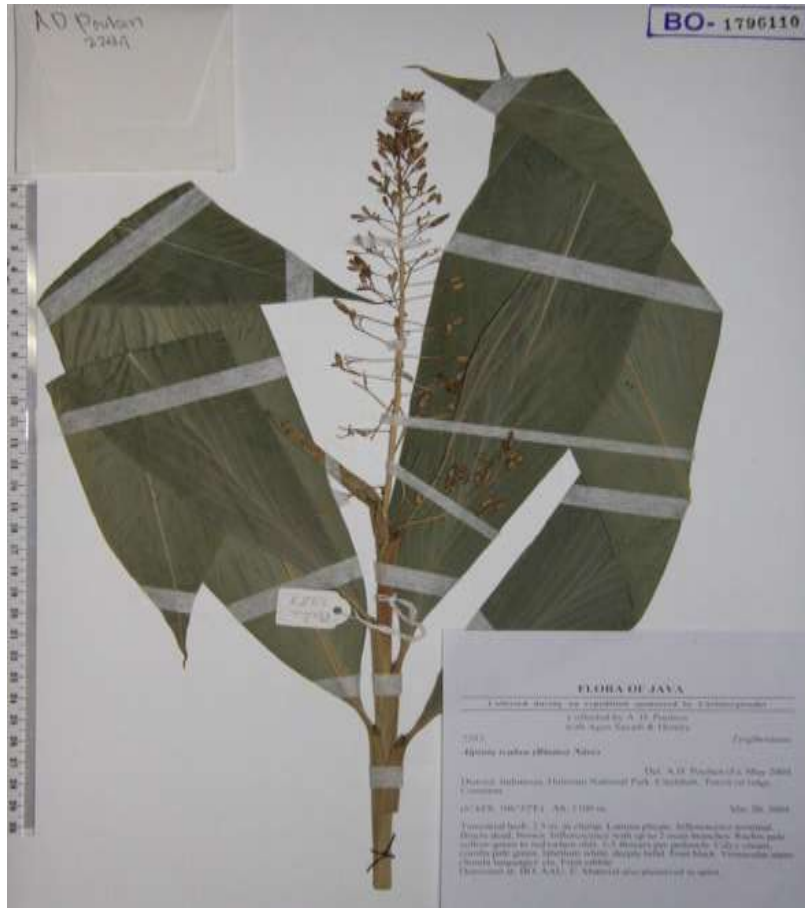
A.D Poulsen 2249

BO- 1796110

FLORA OF JAVA

Collected during an expedition sponsored by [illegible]

Collected by A. D. Poulsen with Agus Susatya & Heriyus

2249 Zingiberaceae

Alpinia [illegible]

Det. A.D. Poulsen 21 May 2004

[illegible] Indonesia, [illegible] National Park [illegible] Forest on ridge. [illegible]

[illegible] Alt. 1100 m Mar 20, 2004

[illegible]

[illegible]